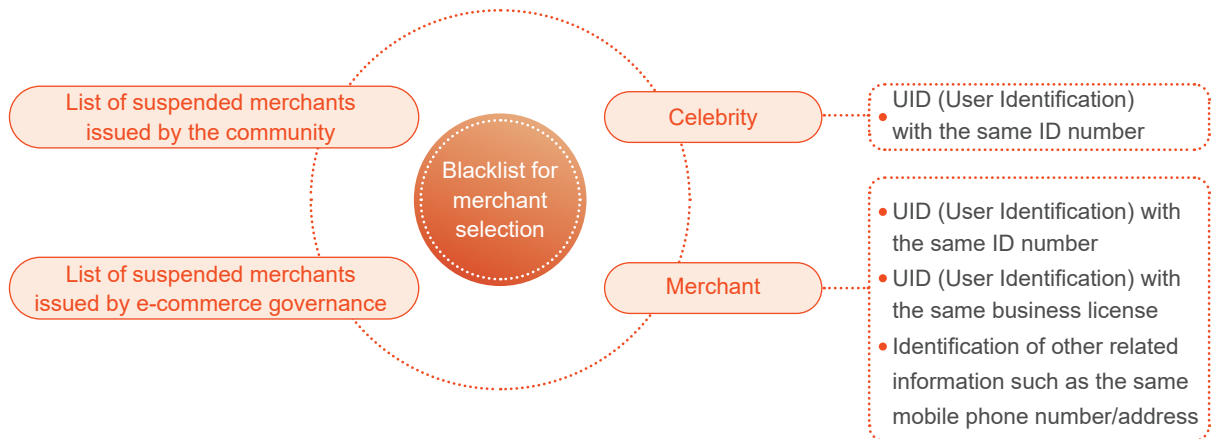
List of suspended merchants issued by the community

List of suspended merchants issued by e-commerce governance

Blacklist for merchant selection

Celebrity

• UID (User Identification) with the same ID number

Merchant

• UID (User Identification) with the same ID number
• UID (User Identification) with the same business license
• Identification of other related information such as the same mobile phone number/address